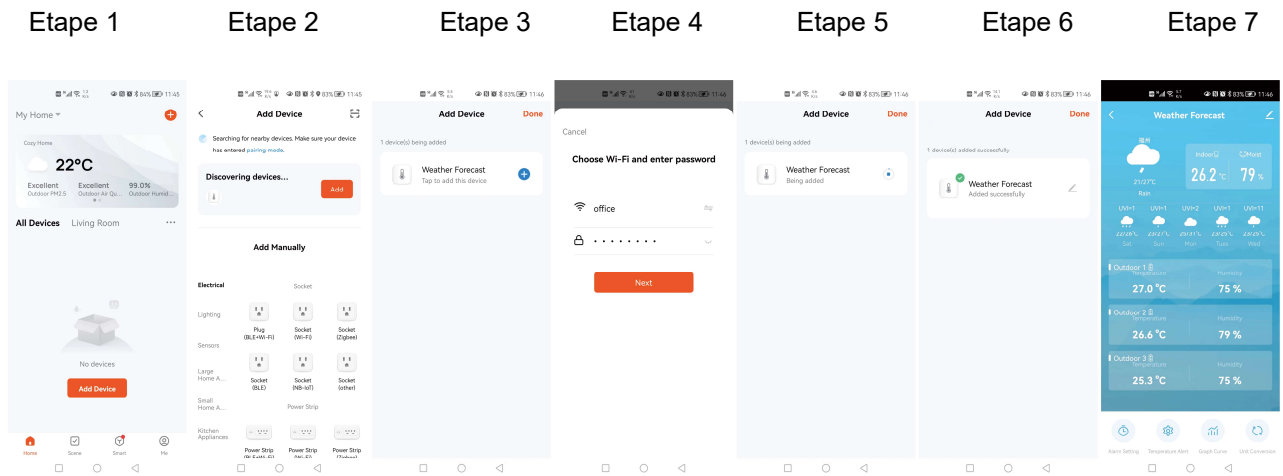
Etape 1

11:45

My Home

Cozy Home

22°C

Excellent
Outdoor PM2.5

Excellent
Outdoor Air Qu...

99.0%
Outdoor Humid...

All Devices Living Room ···

No devices

Add Device

Home Scene Smart Me

Etape 2

83% 11:45

Add Device

Searching for nearby devices. Make sure your device has entered pairing mode.

Discovering devices...

Add

Add Manually

Electrical

Socket

Lighting

Plug (BLE+Wi-Fi)

Socket (Wi-Fi)

Socket (Zigbee)

Sensors

Large Home A...

Socket (BLE)

Socket (NB-IoT)

Socket (other)

Small Home A...

Power Strip

Kitchen Appliances

Power Strip

Power Strip

Power Strip

Etape 3

83% 11:46

Add Device

Done

1 device(s) being added

Weather Forecast
Tap to add this device

Etape 4

83% 11:46

Cancel

Choose Wi-Fi and enter password

office

••••••••

Next

Etape 5

83% 11:46

Add Device

Done

1 device(s) being added

Weather Forecast
Being added

Etape 6

83% 11:46

Add Device

Done

1 device(s) added successfully

Weather Forecast
Added successfully

Etape 7

83% 11:46

Weather Forecast

21/27°C
Rain

Indoor

26.2 °C

Humid

79 %

UVI=1 UVI=1 UVI=2 UVI=11 UVI=11

Sat Sun Mon Tues Wed

Outdoor 1
Temperature
27.0 °C
Humidity
75 %

Outdoor 2
Temperature
26.6 °C
Humidity
79 %

Outdoor 3
Temperature
25.3 °C
Humidity
75 %

Alarm Setting Temperature Alert Graph Curve Unit Conversion